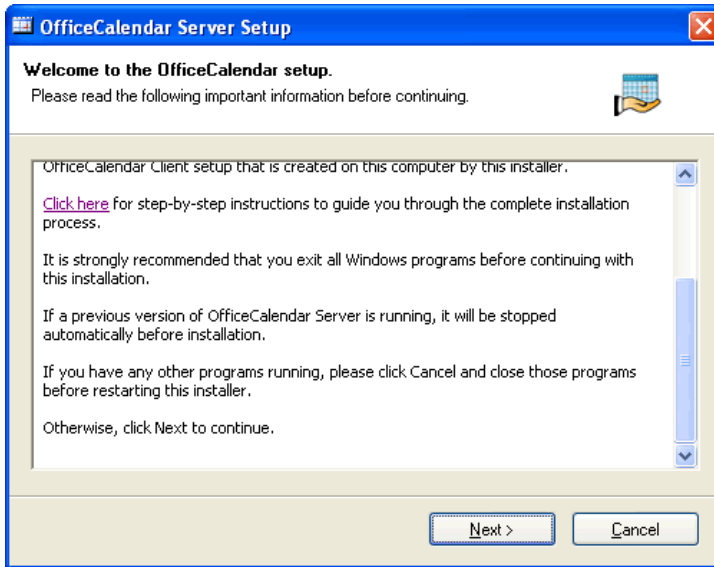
OfficeCalendar Server Setup

Welcome to the OfficeCalendar setup.
Please read the following important information before continuing.

OfficeCalendar Client setup that is created on this computer by this installer.

Click here for step-by-step instructions to guide you through the complete installation process.

It is strongly recommended that you exit all Windows programs before continuing with this installation.

If a previous version of OfficeCalendar Server is running, it will be stopped automatically before installation.

If you have any other programs running, please click Cancel and close those programs before restarting this installer.

Otherwise, click Next to continue.

Next >
Cancel